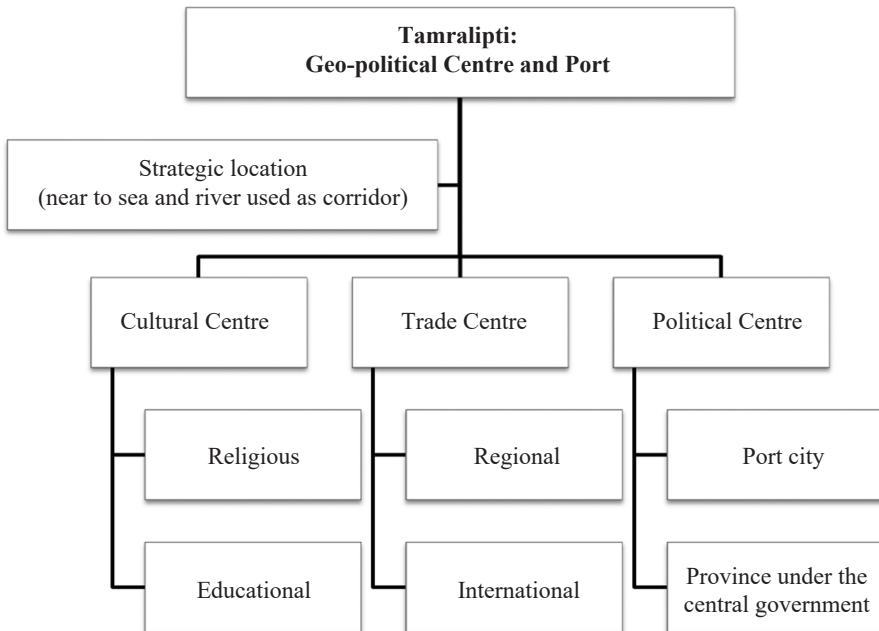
**Tamralipti: Geo-political Centre and Port**

Strategic location (near to sea and river used as corridor)

Cultural Centre

Religious

Educational

Trade Centre

Regional

International

Political Centre

Port city

Province under the central government